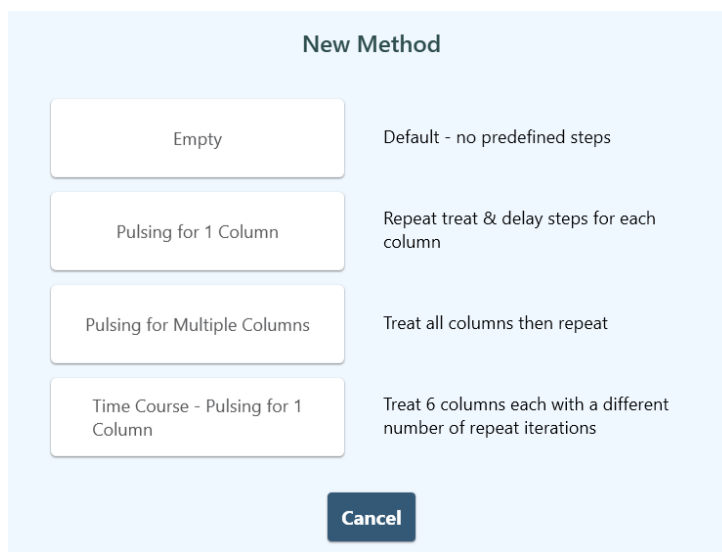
New Method

Empty

Default - no predefined steps

Pulsing for 1 Column

Repeat treat & delay steps for each column

Pulsing for Multiple Columns

Treat all columns then repeat

Time Course - Pulsing for 1 Column

Treat 6 columns each with a different number of repeat iterations

Cancel